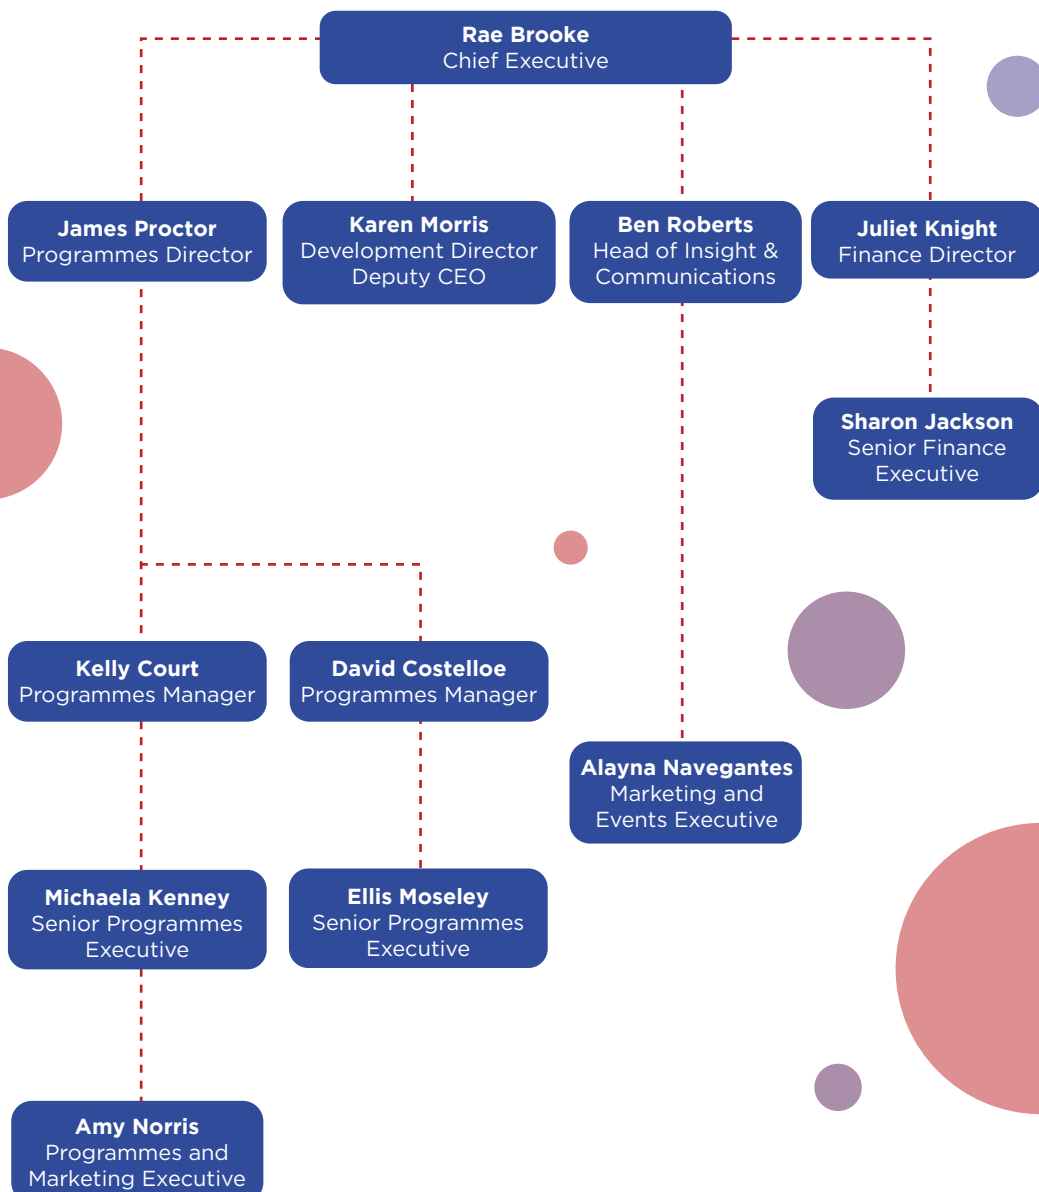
Rae Brooke
Chief Executive

James Proctor
Programmes Director

Karen Morris
Development Director
Deputy CEO

Ben Roberts
Head of Insight &
Communications

Juliet Knight
Finance Director

Sharon Jackson
Senior Finance
Executive

Kelly Court
Programmes Manager

David Costelloe
Programmes Manager

Alayna Navegantes
Marketing and
Events Executive

Michaela Kenney
Senior Programmes
Executive

Ellis Moseley
Senior Programmes
Executive

Amy Norris
Programmes and
Marketing Executive